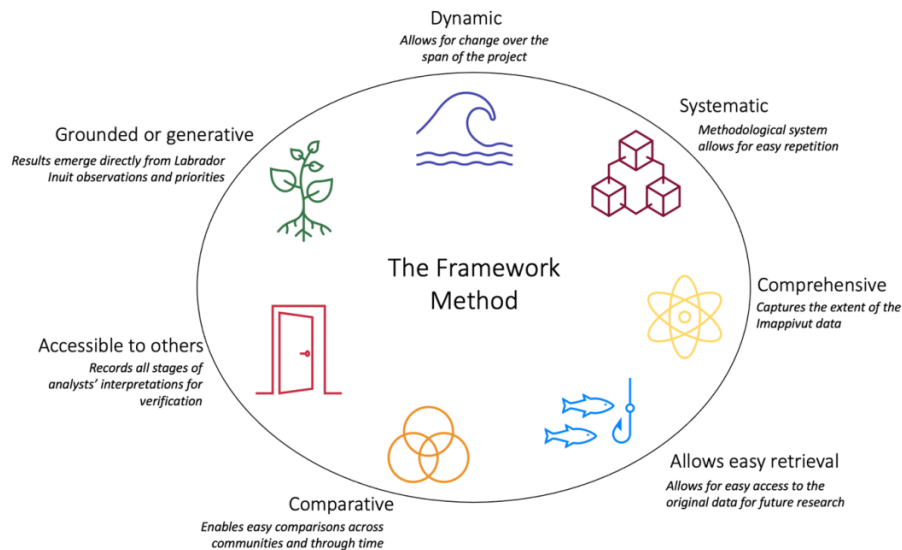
Dynamic
Allows for change over the span of the project

Systematic
Methodological system allows for easy repetition

Grounded or generative
Results emerge directly from Labrador Inuit observations and priorities

The Framework Method

Comprehensive
Captures the extent of the Imappivut data

Accessible to others
Records all stages of analysts' interpretations for verification

Allows easy retrieval
Allows for easy access to the original data for future research

Comparative
Enables easy comparisons across communities and through time